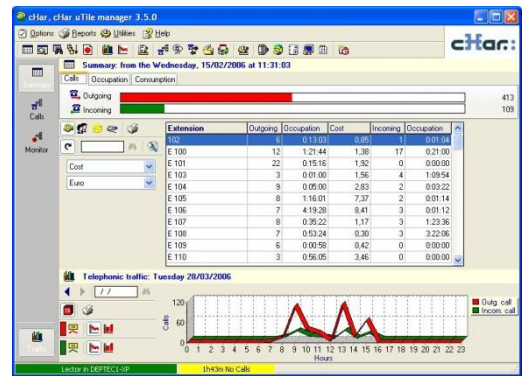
cHar, cHar uTile manager 3.5.0

Options Reports Utilities Help

cHar::

Summary: from the Wednesday, 15/02/2006 at 11:31:03

Calls | Occupation | Consumption

Outgoing 413
Incoming 109

Summary

Calls

Monitor

Cost

Euro

| Extension | Outgoing | Occupation | Cost | Incoming | Occupation |
|---|---|---|---|---|---|
| 102 | 6 | 0:13:03 | 0,85 | 1 | 0:01:04 |
| E 100 | 12 | 1:21:44 | 1,38 | 17 | 0:21:00 |
| E 101 | 22 | 0:15:16 | 1,92 | 0 | 0:00:00 |
| E 103 | 3 | 0:01:00 | 1,56 | 4 | 1:09:54 |
| E 104 | 9 | 0:05:00 | 2,83 | 2 | 0:03:22 |
| E 105 | 8 | 1:16:01 | 7,37 | 2 | 0:01:14 |
| E 106 | 7 | 4:19:28 | 8,41 | 3 | 0:01:12 |
| E 107 | 8 | 0:35:22 | 1,17 | 3 | 1:23:36 |
| E 108 | 7 | 0:53:24 | 0,30 | 3 | 3:22:06 |
| E 109 | 6 | 0:00:58 | 0,42 | 0 | 0:00:00 |
| E 110 | 3 | 0:56:05 | 3,46 | 0 | 0:00:00 |

Telephonic traffic: Tuesday 28/03/2006

/ /

120
60
0
Calls

0 1 2 3 4 5 6 7 8 9 10 11 12 13 14 15 16 17 18 19 20 21 22 23
Hours

Outg. call
Incom. call

Lector in DEPTEC1-XP | 1h43m No Calls